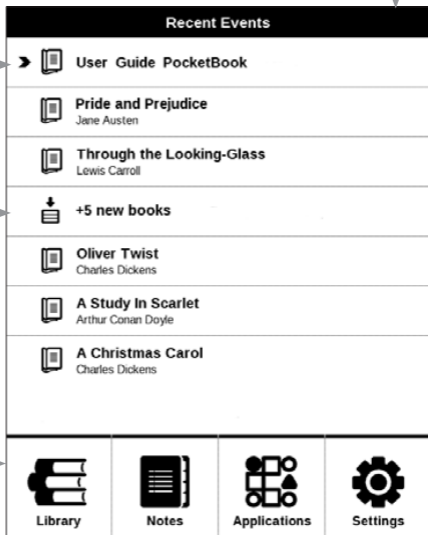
Recent Events

User Guide PocketBook

Pride and Prejudice
Jane Austen

Through the Looking-Glass
Lewis Carroll

+5 new books

Oliver Twist
Charles Dickens

A Study In Scarlet
Arthur Conan Doyle

A Christmas Carol
Charles Dickens

Library | Notes | Applications | Settings